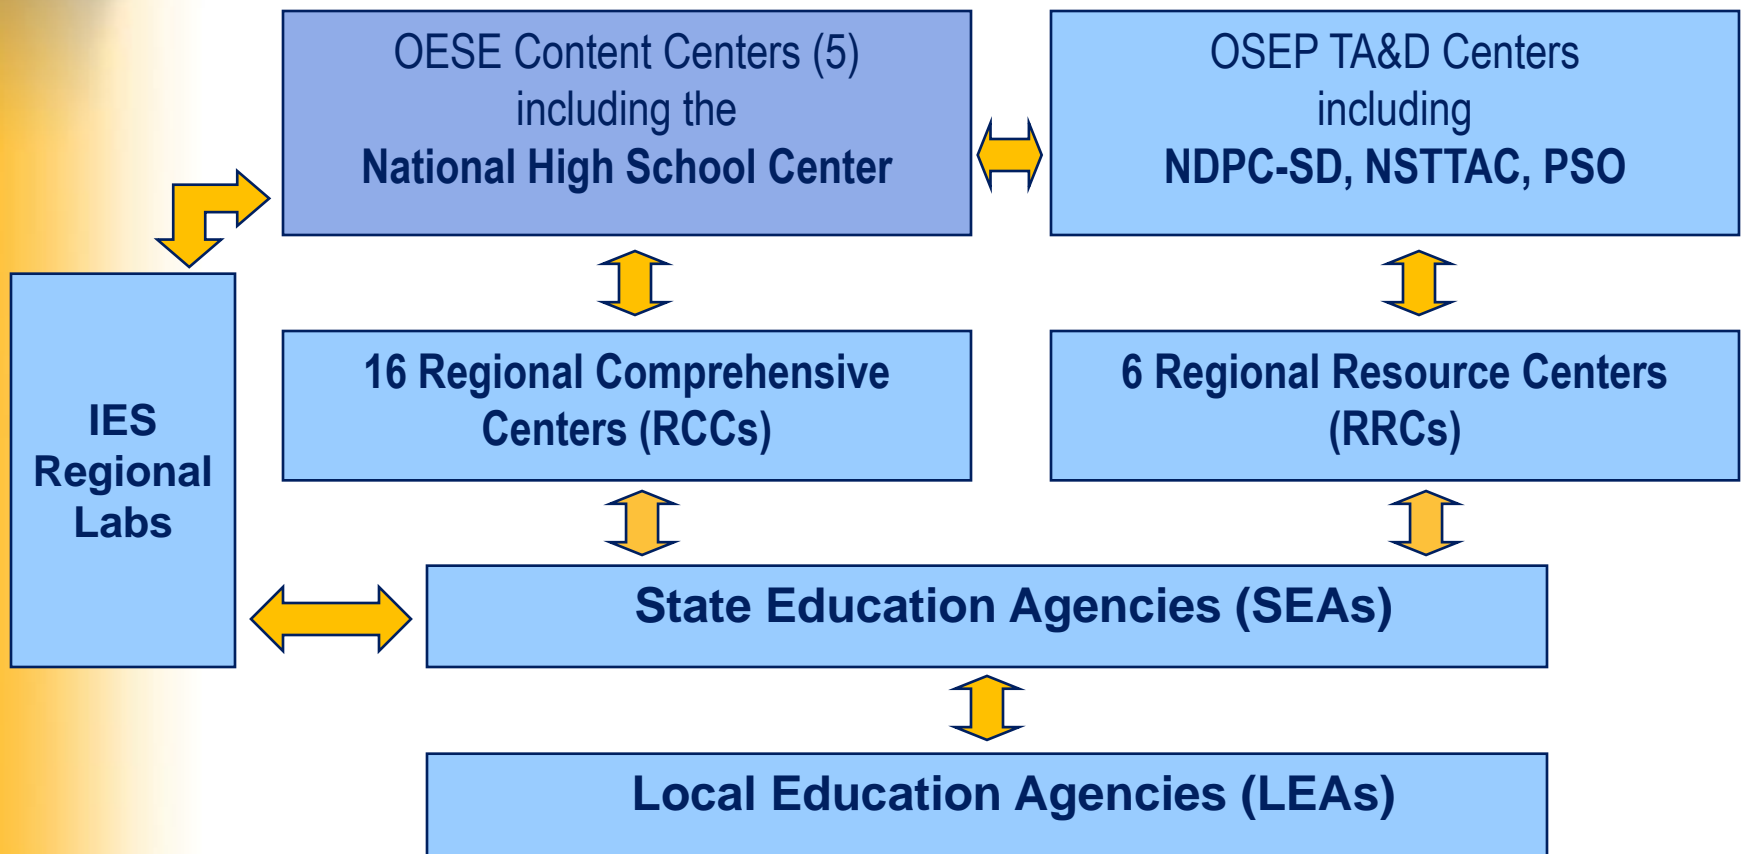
OESE Content Centers (5)
including the
National High School Center

OSEP TA&D Centers
including
NDPC-SD, NSTTAC, PSO

IES Regional Labs

16 Regional Comprehensive Centers (RCCs)

6 Regional Resource Centers (RRCs)

State Education Agencies (SEAs)

Local Education Agencies (LEAs)